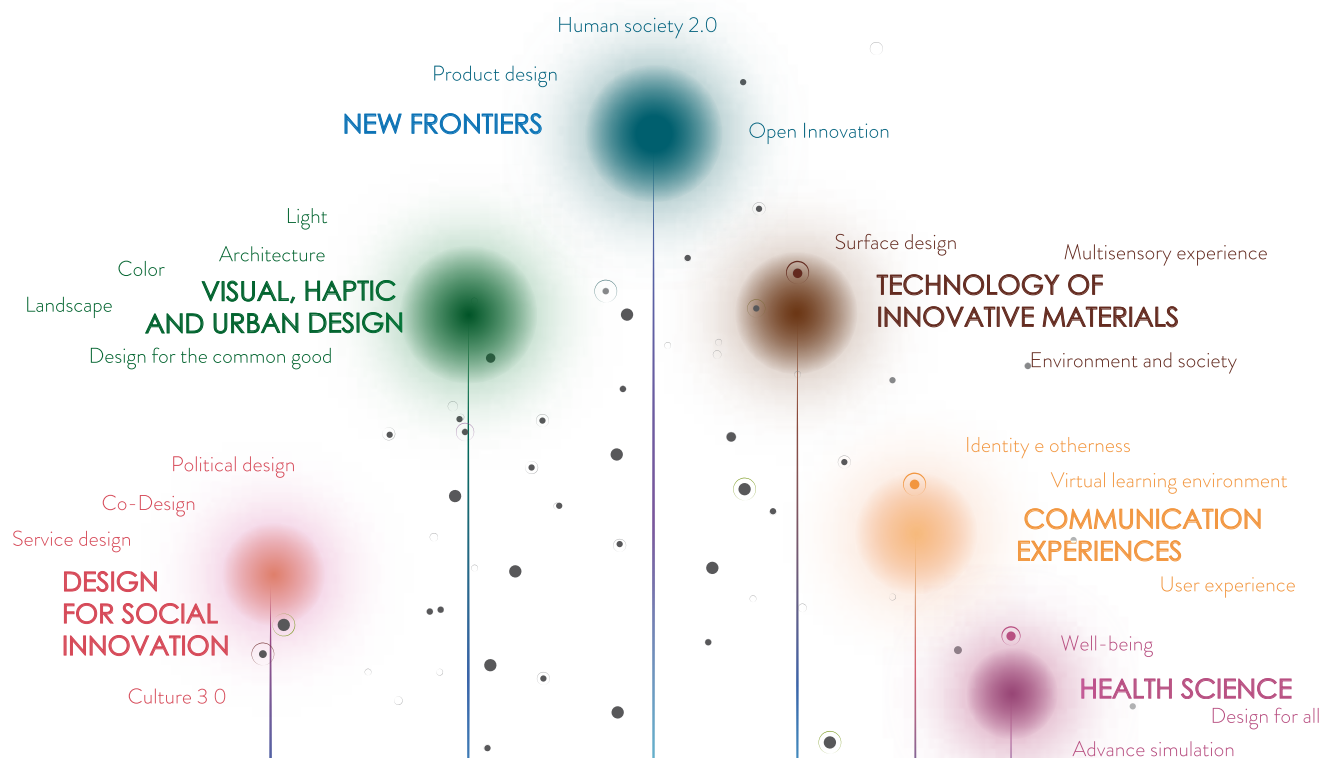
Human society 2.0

Product design

NEW FRONTIERS

Open Innovation

Light

Architecture

Color

Landscape

VISUAL, HAPTIC AND URBAN DESIGN

Design for the common good

Surface design

Multisensory experience

TECHNOLOGY OF INNOVATIVE MATERIALS

Environment and society

Identity e otherness

Virtual learning environment

COMMUNICATION EXPERIENCES

User experience

Political design

Co-Design

Service design

DESIGN FOR SOCIAL INNOVATION

Culture 3 0

Well-being

HEALTH SCIENCE

Design for all

Advance simulation